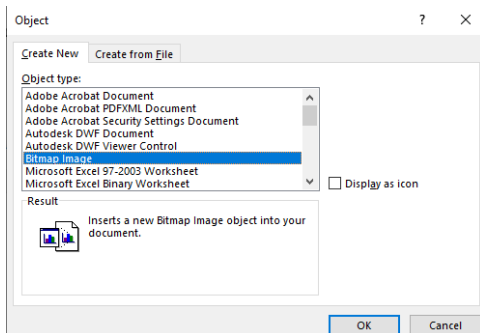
Object

?

×

Create New

Create from File

Object type:

Adobe Acrobat Document
Adobe Acrobat PDFXML Document
Adobe Acrobat Security Settings Document
Autodesk DWF Document
Autodesk DWF Viewer Control
Bitmap Image
Microsoft Excel 97-2003 Worksheet
Microsoft Excel Binary Worksheet

Display as icon

Result

Inserts a new Bitmap Image object into your document.

OK

Cancel